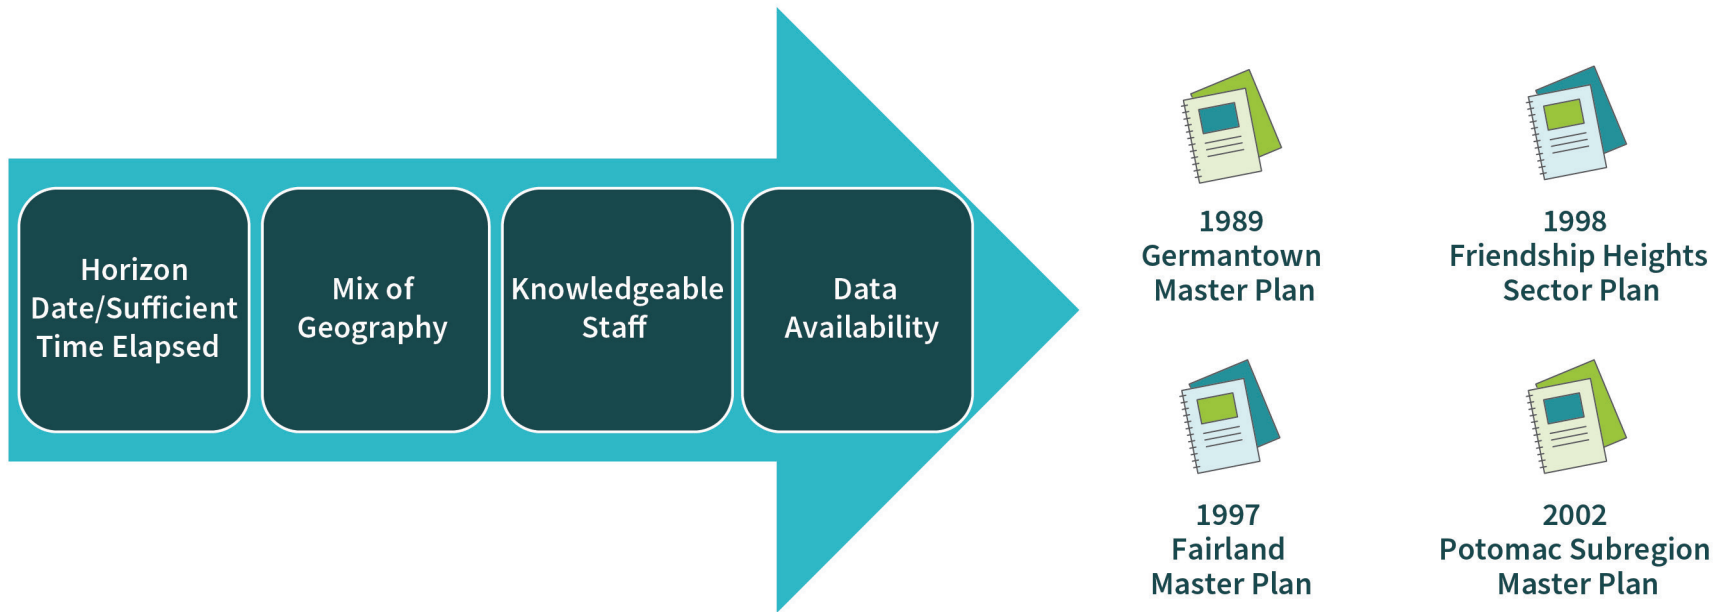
Horizon Date/Sufficient Time Elapsed

Mix of Geography

Knowledgeable Staff

Data Availability

1989
Germantown
Master Plan

1998
Friendship Heights
Sector Plan

1997
Fairland
Master Plan

2002
Potomac Subregion
Master Plan